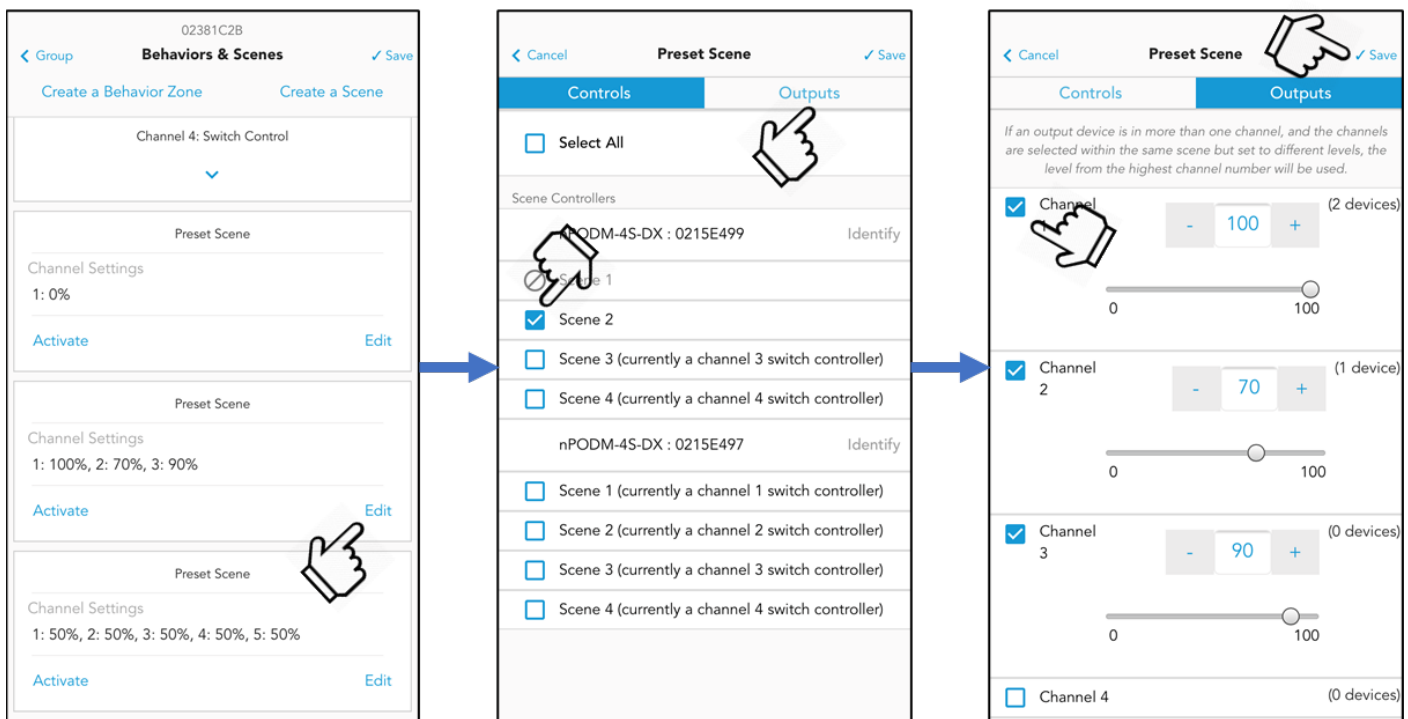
02381C2B
Group
Behaviors & Scenes
Save
Create a Behavior Zone
Create a Scene

Channel 4: Switch Control

Preset Scene
Channel Settings
1: 0%
Activate
Edit

Preset Scene
Channel Settings
1: 100%, 2: 70%, 3: 90%
Activate
Edit

Preset Scene
Channel Settings
1: 50%, 2: 50%, 3: 50%, 4: 50%, 5: 50%
Activate
Edit

Cancel
Preset Scene
Save
Controls
Outputs
Select All
Scene Controllers
nPODM-4S-DX : 0215E499
Identify
Scene 1
Scene 2
Scene 3 (currently a channel 3 switch controller)
Scene 4 (currently a channel 4 switch controller)
nPODM-4S-DX : 0215E497
Identify
Scene 1 (currently a channel 1 switch controller)
Scene 2 (currently a channel 2 switch controller)
Scene 3 (currently a channel 3 switch controller)
Scene 4 (currently a channel 4 switch controller)

Cancel
Preset Scene
Save
Controls
Outputs
If an output device is in more than one channel, and the channels are selected within the same scene but set to different levels, the level from the highest channel number will be used.
Channel 1
-
100
+
(2 devices)
0
100
Channel 2
-
70
+
(1 device)
0
100
Channel 3
-
90
+
(0 devices)
0
100
Channel 4
(0 devices)